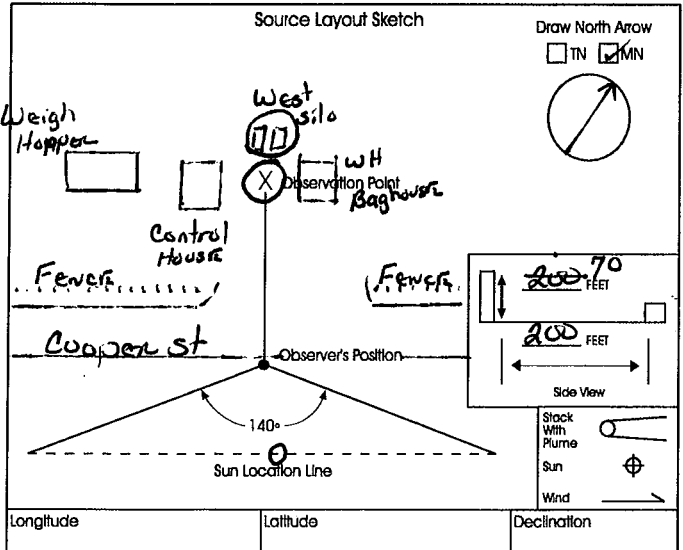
Source Layout Sketch

Draw North Arrow
TN MN

Weigh Hopper

West silo

WH

Observation Point

Baghouse

Control House

Fence

Fence

~~200~~ 70 FEET

200 FEET

Side View

Cooper st

Observer's Position

140°

Sun Location Line

Stack With Plume

Sun

Wind

| Longitude | Latitude | Declination |
|---|---|---|